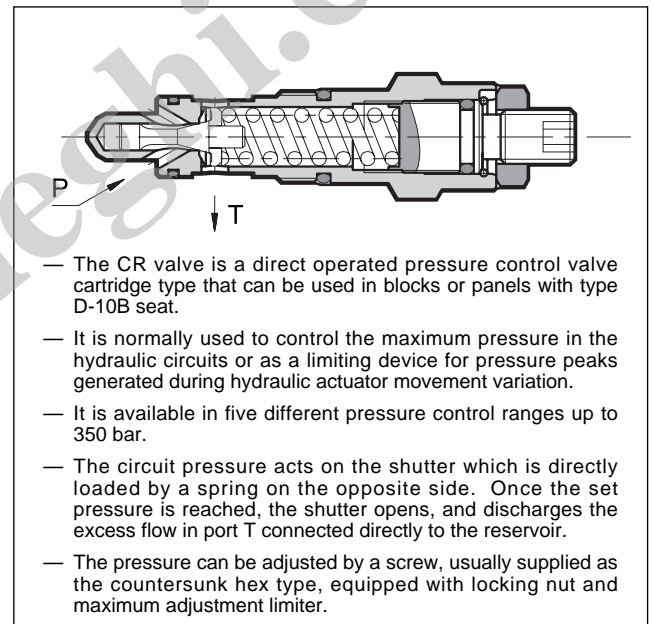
P

T

— The CR valve is a direct operated pressure control valve cartridge type that can be used in blocks or panels with type D-10B seat.

— It is normally used to control the maximum pressure in the hydraulic circuits or as a limiting device for pressure peaks generated during hydraulic actuator movement variation.

— It is available in five different pressure control ranges up to 350 bar.

— The circuit pressure acts on the shutter which is directly loaded by a spring on the opposite side. Once the set pressure is reached, the shutter opens, and discharges the excess flow in port T connected directly to the reservoir.

— The pressure can be adjusted by a screw, usually supplied as the countersunk hex type, equipped with locking nut and maximum adjustment limiter.